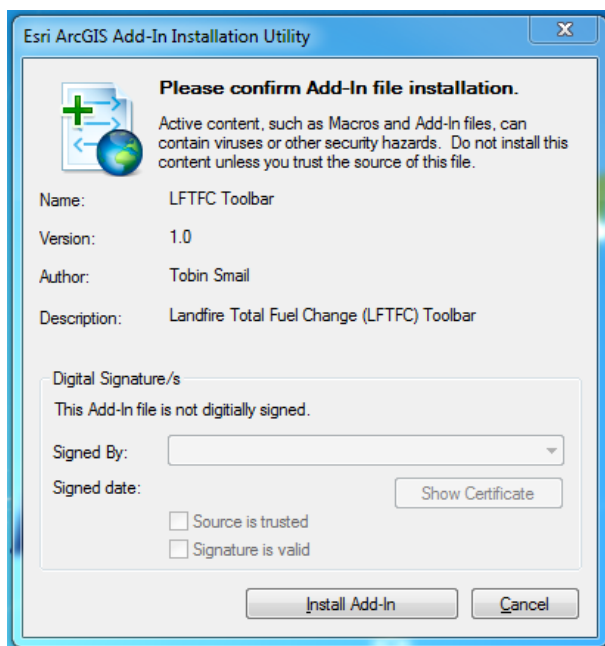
Esri ArcGIS Add-In Installation Utility

Please confirm Add-In file installation.

Active content, such as Macros and Add-In files, can contain viruses or other security hazards. Do not install this content unless you trust the source of this file.

| | |
|---|---|
| Name: | LFTFC Toolbar |
| Version: | 1.0 |
| Author: | Tobin Smail |
| Description: | Landfire Total Fuel Change (LFTFC) Toolbar |

Digital Signature/s

This Add-In file is not digitially signed.

Signed By:

Signed date:

Show Certificate

Source is trusted

Signature is valid

Install Add-In

Cancel